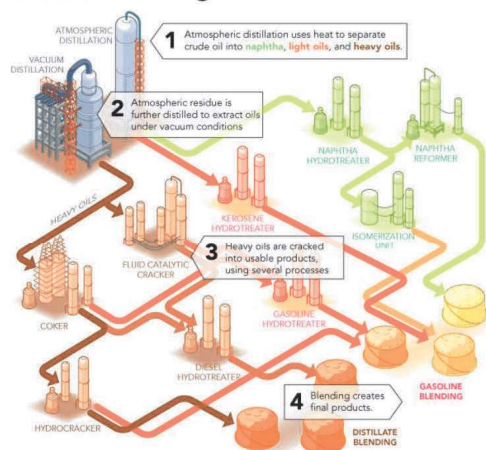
ATMOSPHERIC DISTILLATION

VACUUM DISTILLATION

1 Atmospheric distillation uses heat to separate crude oil into naphtha, light oils, and heavy oils.

2 Atmospheric residue is further distilled to extract oils under vacuum conditions

NAPHTHA HYDROTREATER

NAPHTHA REFORMER

HEAVY OILS

KEROSENE HYDROTREATER

ISOMERIZATION UNIT

FLUID CATALYTIC CRACKER

3 Heavy oils are cracked into usable products, using several processes

COKER

GASOLINE HYDROTREATER

DIESEL HYDROTREATER

GASOLINE BLENDING

HYDROCRACKER

4 Blending creates final products.

DISTILLATE BLENDING